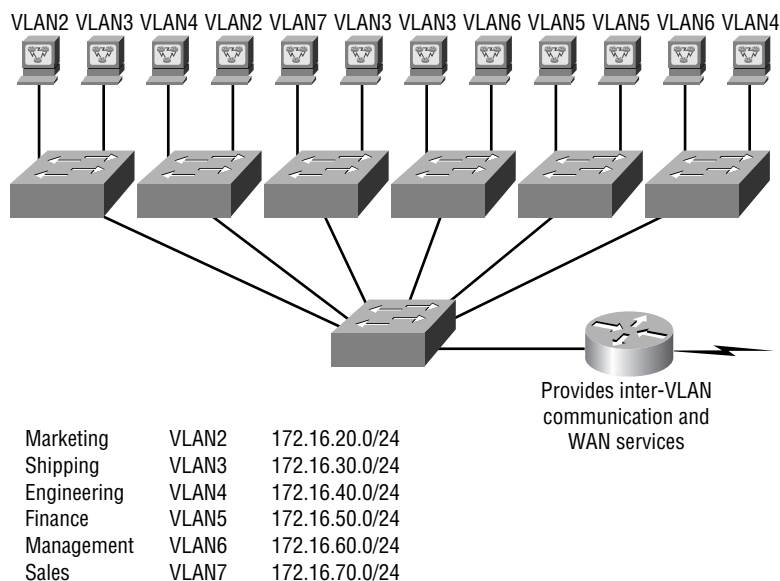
VLAN2 VLAN3 VLAN4 VLAN2 VLAN7 VLAN3 VLAN3 VLAN6 VLAN5 VLAN5 VLAN6 VLAN4

Provides inter-VLAN communication and WAN services

| | | |
|---|---|---|
| Marketing | VLAN2 | 172.16.20.0/24 |
| Shipping | VLAN3 | 172.16.30.0/24 |
| Engineering | VLAN4 | 172.16.40.0/24 |
| Finance | VLAN5 | 172.16.50.0/24 |
| Management | VLAN6 | 172.16.60.0/24 |
| Sales | VLAN7 | 172.16.70.0/24 |